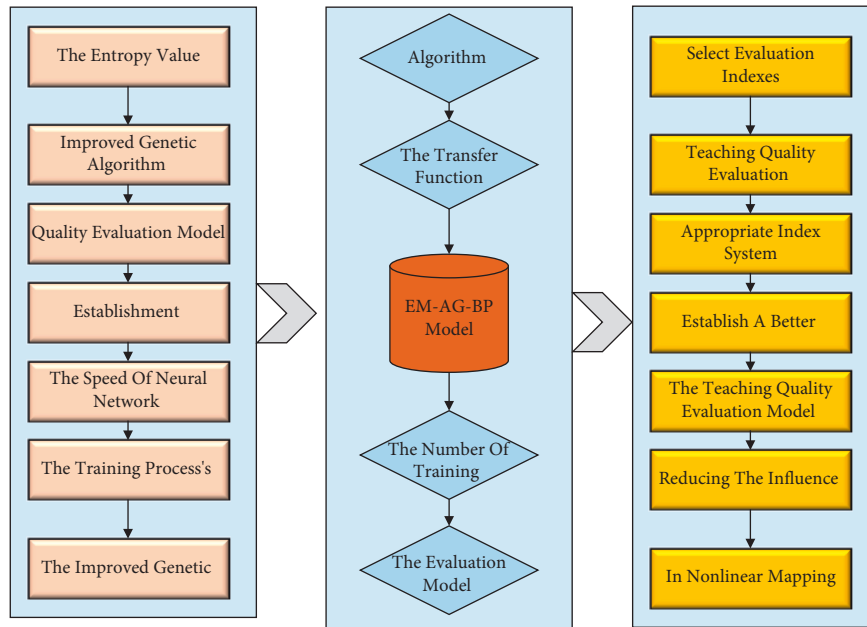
The Entropy Value

Improved Genetic Algorithm

Quality Evaluation Model

Establishment

The Speed Of Neural Network

The Training Process's

The Improved Genetic

Algorithm

The Transfer Function

EM-AG-BP Model

The Number Of Training

The Evaluation Model

Select Evaluation Indexes

Teaching Quality Evaluation

Appropriate Index System

Establish A Better

The Teaching Quality Evaluation Model

Reducing The Influence

In Nonlinear Mapping